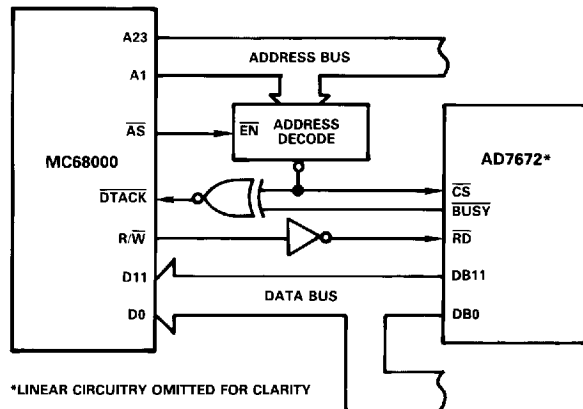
A23

ADDRESS BUS

A1

$\overline{AS}$

$\overline{EN}$ ADDRESS DECODE

MC68000

AD7672*

$\overline{DTACK}$

$\overline{CS}$

$\overline{BUSY}$

$R/\overline{W}$

$\overline{RD}$

D11

DB11

DATA BUS

D0

DB0

*LINEAR CIRCUITRY OMITTED FOR CLARITY